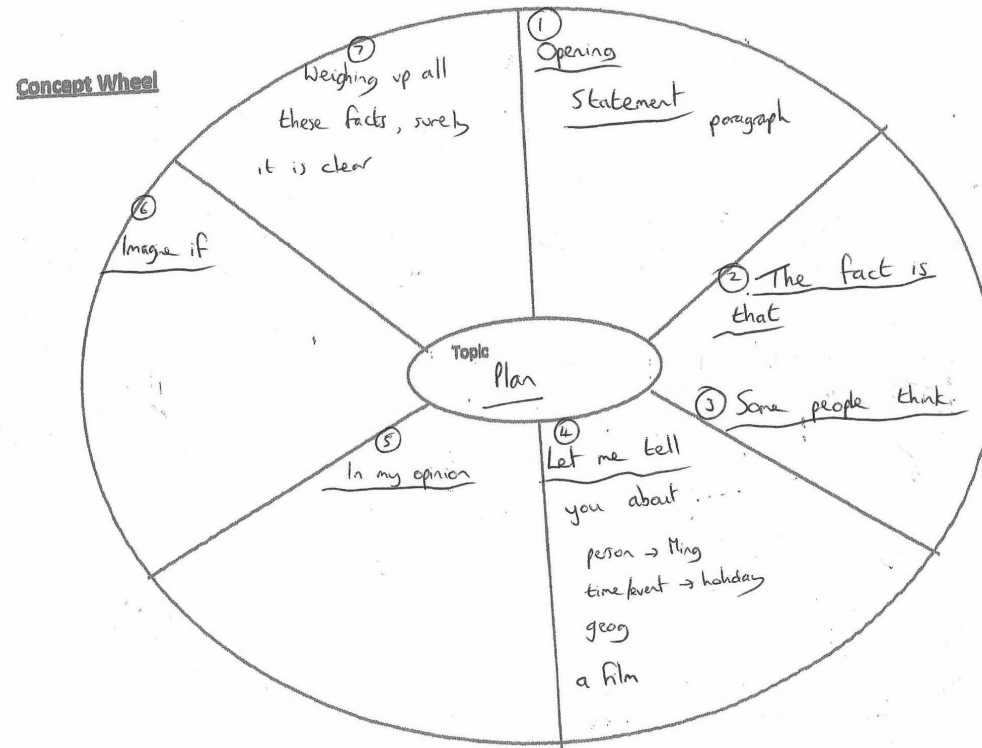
Concept Wheel

7 Weighing up all these facts, surely it is clear

1 Opening Statement paragraph

6 Imagine if

2 The fact is that

Topic
Plan

3 Some people think.

5 In my opinion

4 Let me tell you about ....
person → Ming
time/event → holiday
geog
a film